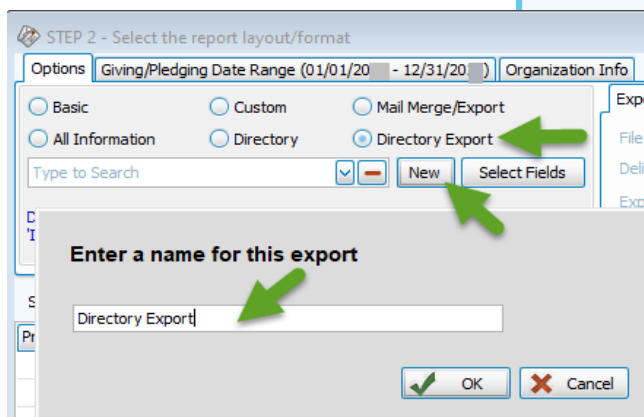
STEP 2 - Select the report layout/format

Options | Giving/Pledging Date Range (01/01/20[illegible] - 12/31/20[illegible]) | Organization Info

Basic
Custom
Mail Merge/Export
All Information
Directory
Directory Export

Type to Search
New
Select Fields

Expo
File
Deli
Exp

D
'I

S
Pr

Enter a name for this export

Directory Export

OK
Cancel